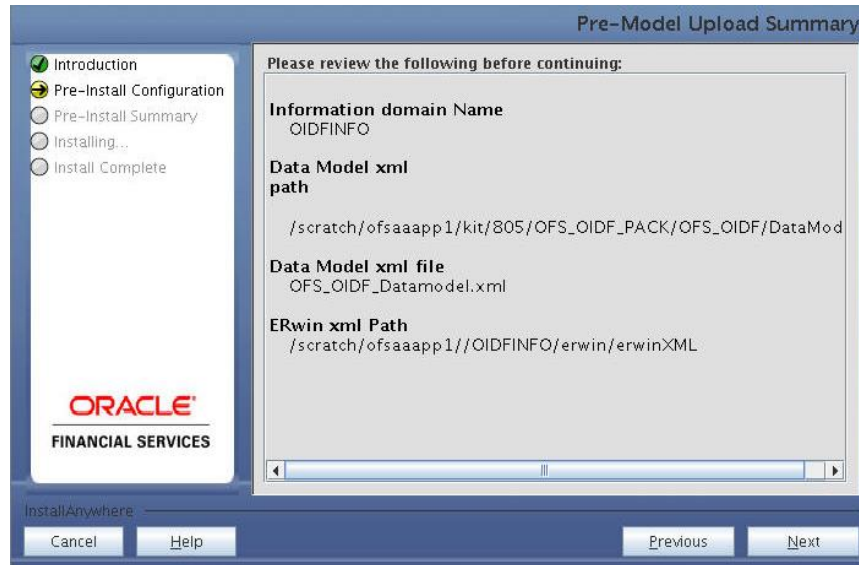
Pre-Model Upload Summary

Introduction
Pre-Install Configuration
Pre-Install Summary
Installing...
Install Complete

ORACLE
FINANCIAL SERVICES

Please review the following before continuing:

Information domain Name
OIDFINFO

Data Model xml path

/scratch/ofsaaapp1/kit/805/OFS_OIDF_PACK/OFS_OIDF/DataMod

Data Model xml file
OFS_OIDF_Datamodel.xml

ERwin xml Path
/scratch/ofsaaapp1//OIDFINFO/erwin/erwinXML

InstallAnywhere

Cancel
Help
Previous
Next